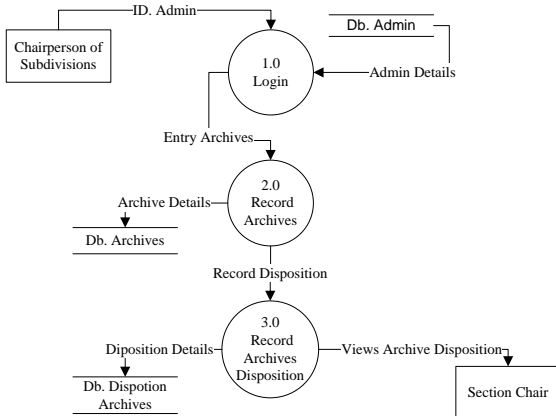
ID. Admin

Chairperson of Subdivisions

Db. Admin

1.0
Login

Admin Details

Entry Archives

2.0
Record Archives

Archive Details

Db. Archives

Record Disposition

3.0
Record Archives Disposition

Diposition Details

Views Archive Disposition

Db. Dispotion Archives

Section Chair